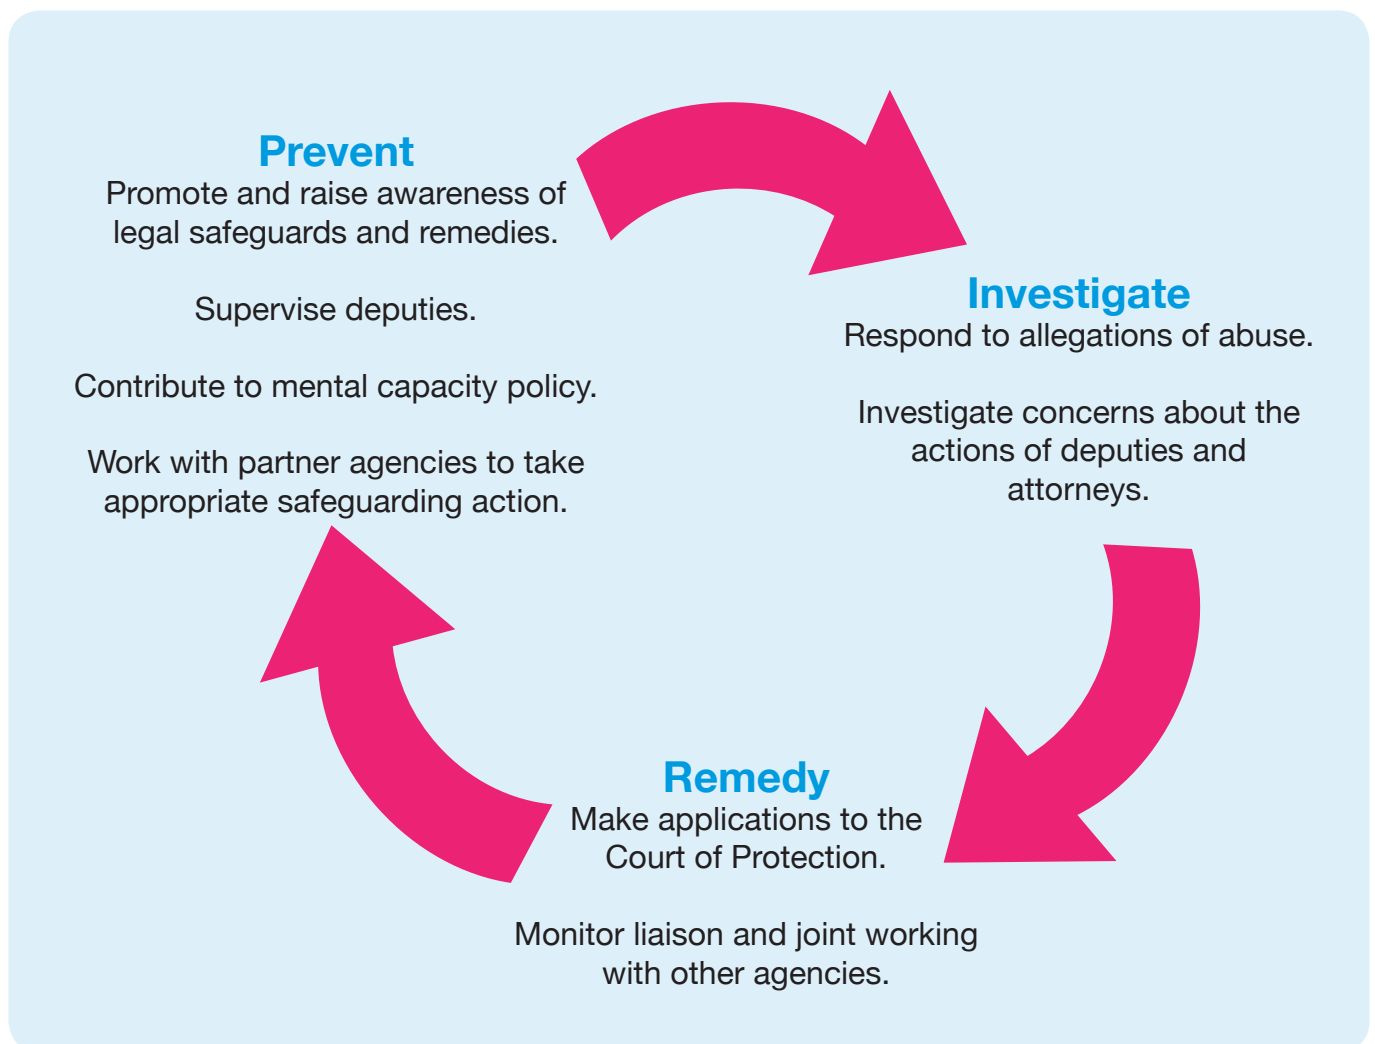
Prevent
Promote and raise awareness of legal safeguards and remedies.

Supervise deputies.

Contribute to mental capacity policy.

Work with partner agencies to take appropriate safeguarding action.

Investigate
Respond to allegations of abuse.

Investigate concerns about the actions of deputies and attorneys.

Remedy
Make applications to the Court of Protection.

Monitor liaison and joint working with other agencies.